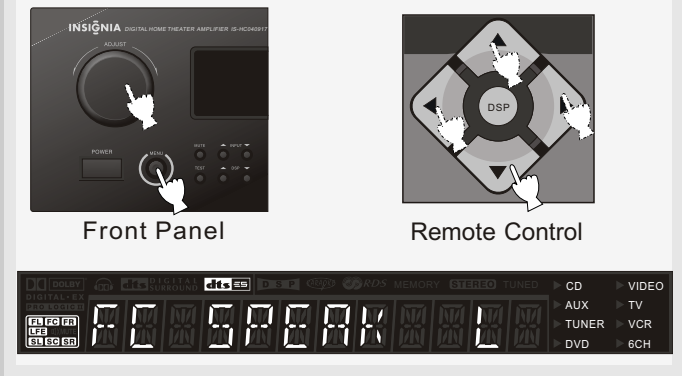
INSIGNIA DIGITAL HOME THEATER AMPLIFIER IS-HC040917

ADJUST

POWER

MENU

MUTE

INPUT

TEST

DSP

DSP

Front Panel

Remote Control

DOLBY DIGITAL · EX PRO LOGIC II dts DIGITAL SURROUND dts ES DSP RDS MEMORY STEREO TUNED

FL FC FR LFE SL SC SR

FC SPEAK L

CD VIDEO AUX TV TUNER VCR DVD 6CH